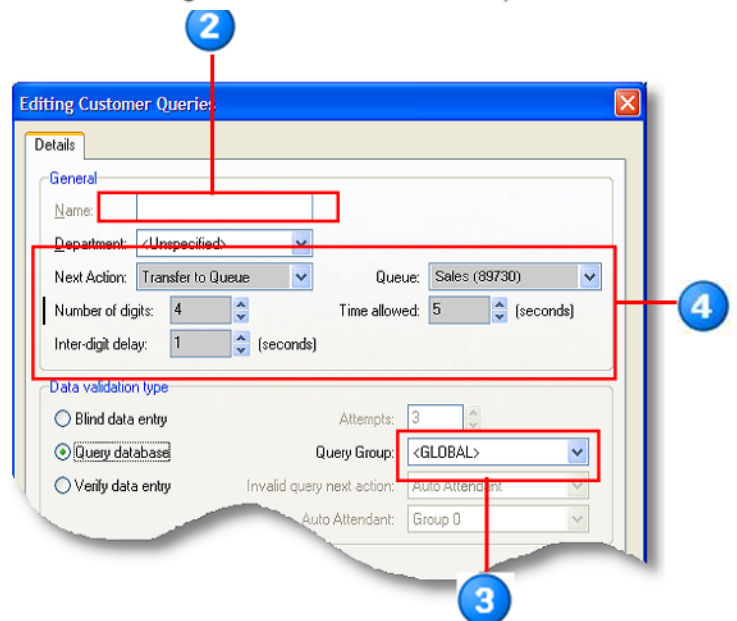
2

Editing Customer Queries

Details

General

Name:

Department: <Unspecified>

Next Action: Transfer to Queue

Queue: Sales (89730)

Number of digits: 4

Time allowed: 5 (seconds)

Inter-digit delay: 1 (seconds)

4

Data validation type

Blind data entry

Attempts: 3

Query database

Query Group: <GLOBAL>

Verify data entry

Invalid query next action: Auto Attendant

Auto Attendant: Group 0

3